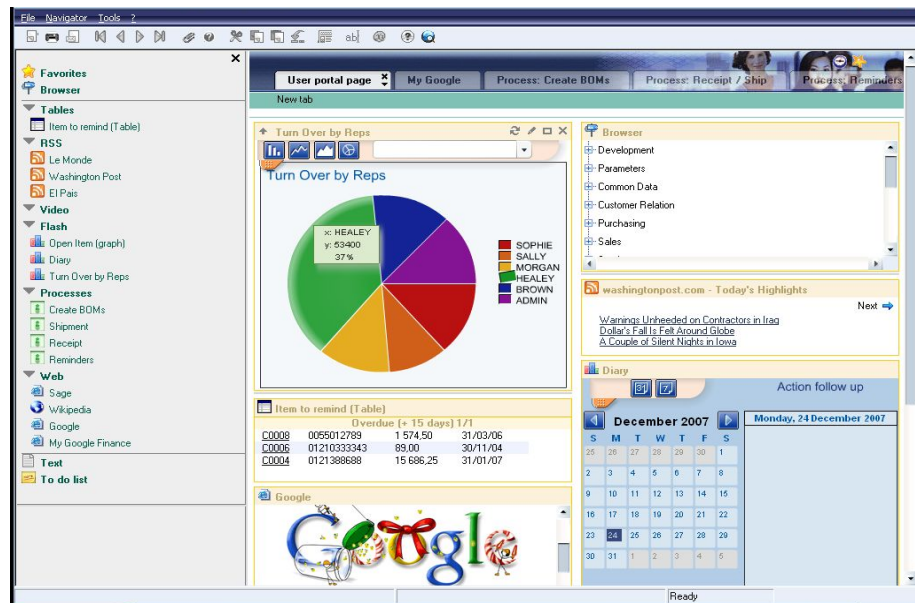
File Navigator Tools ?

Favorites
Browser
Tables
Item to remind (Table)
RSS
Le Monde
Washington Post
El Pais
Video
Flash
Open Item (graph)
Diary
Turn Over by Reps
Processes
Create BOMs
Shipment
Receipt
Reminders
Web
Sage
Wikipedia
Google
My Google Finance
Text
To do list

User portal page | My Google | Process: Create BOMs | Process: Receipt / Ship | Process: Reminders
New tab

Turn Over by Reps
Turn Over by Reps
x: HEALEY
y: 53400
37 %
SOPHIE
SALLY
MORGAN
HEALEY
BROWN
ADMIN

Browser
Development
Parameters
Common Data
Customer Relation
Purchasing
Sales

washingtonpost.com - Today's Highlights
Next
Warnings Unheeded on Contractors in Iraq
Dollar's Fall Is Felt Around Globe
A Couple of Silent Nights in Iowa

Item to remind (Table)
Overdue (+ 15 days) 1/1

| C0008 | 0055012789 | 1 574,50 | 31/03/06 |
|---|---|---|---|
| C0006 | 01210333343 | 89,00 | 30/11/04 |
| C0004 | 0121388688 | 15 686,25 | 31/01/07 |

Diary
Action follow up
December 2007
Monday, 24 December 2007

| S | M | T | W | T | F | S |
|---|---|---|---|---|---|---|
| 25 | 26 | 27 | 28 | 29 | 30 | 1 |
| 2 | 3 | 4 | 5 | 6 | 7 | 8 |
| 9 | 10 | 11 | 12 | 13 | 14 | 15 |
| 16 | 17 | 18 | 19 | 20 | 21 | 22 |
| 23 | 24 | 25 | 26 | 27 | 28 | 29 |
| 30 | 31 | 1 | 2 | 3 | 4 | 5 |

Google
Google

Ready